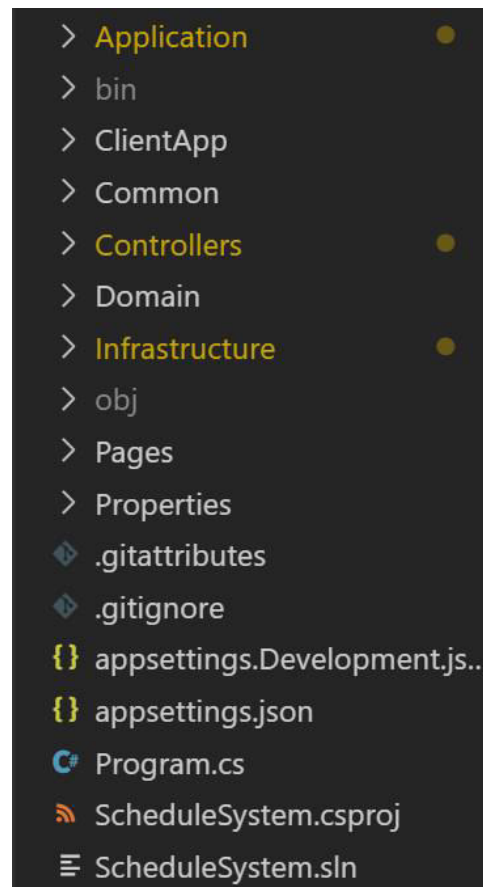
> Application
> bin
> ClientApp
> Common
> Controllers
> Domain
> Infrastructure
> obj
> Pages
> Properties
.gitattributes
.gitignore
{} appsettings.Development.js...
{} appsettings.json
C# Program.cs
ScheduleSystem.csproj
ScheduleSystem.sln